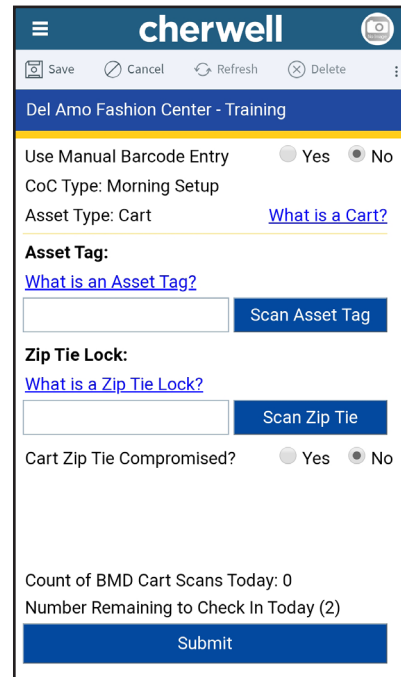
cherwell

Save Cancel Refresh Delete

Del Amo Fashion Center - Training

Use Manual Barcode Entry Yes No

CoC Type: Morning Setup

Asset Type: Cart What is a Cart?

Asset Tag:

What is an Asset Tag?

Scan Asset Tag

Zip Tie Lock:

What is a Zip Tie Lock?

Scan Zip Tie

Cart Zip Tie Compromised? Yes No

Count of BMD Cart Scans Today: 0

Number Remaining to Check In Today (2)

Submit